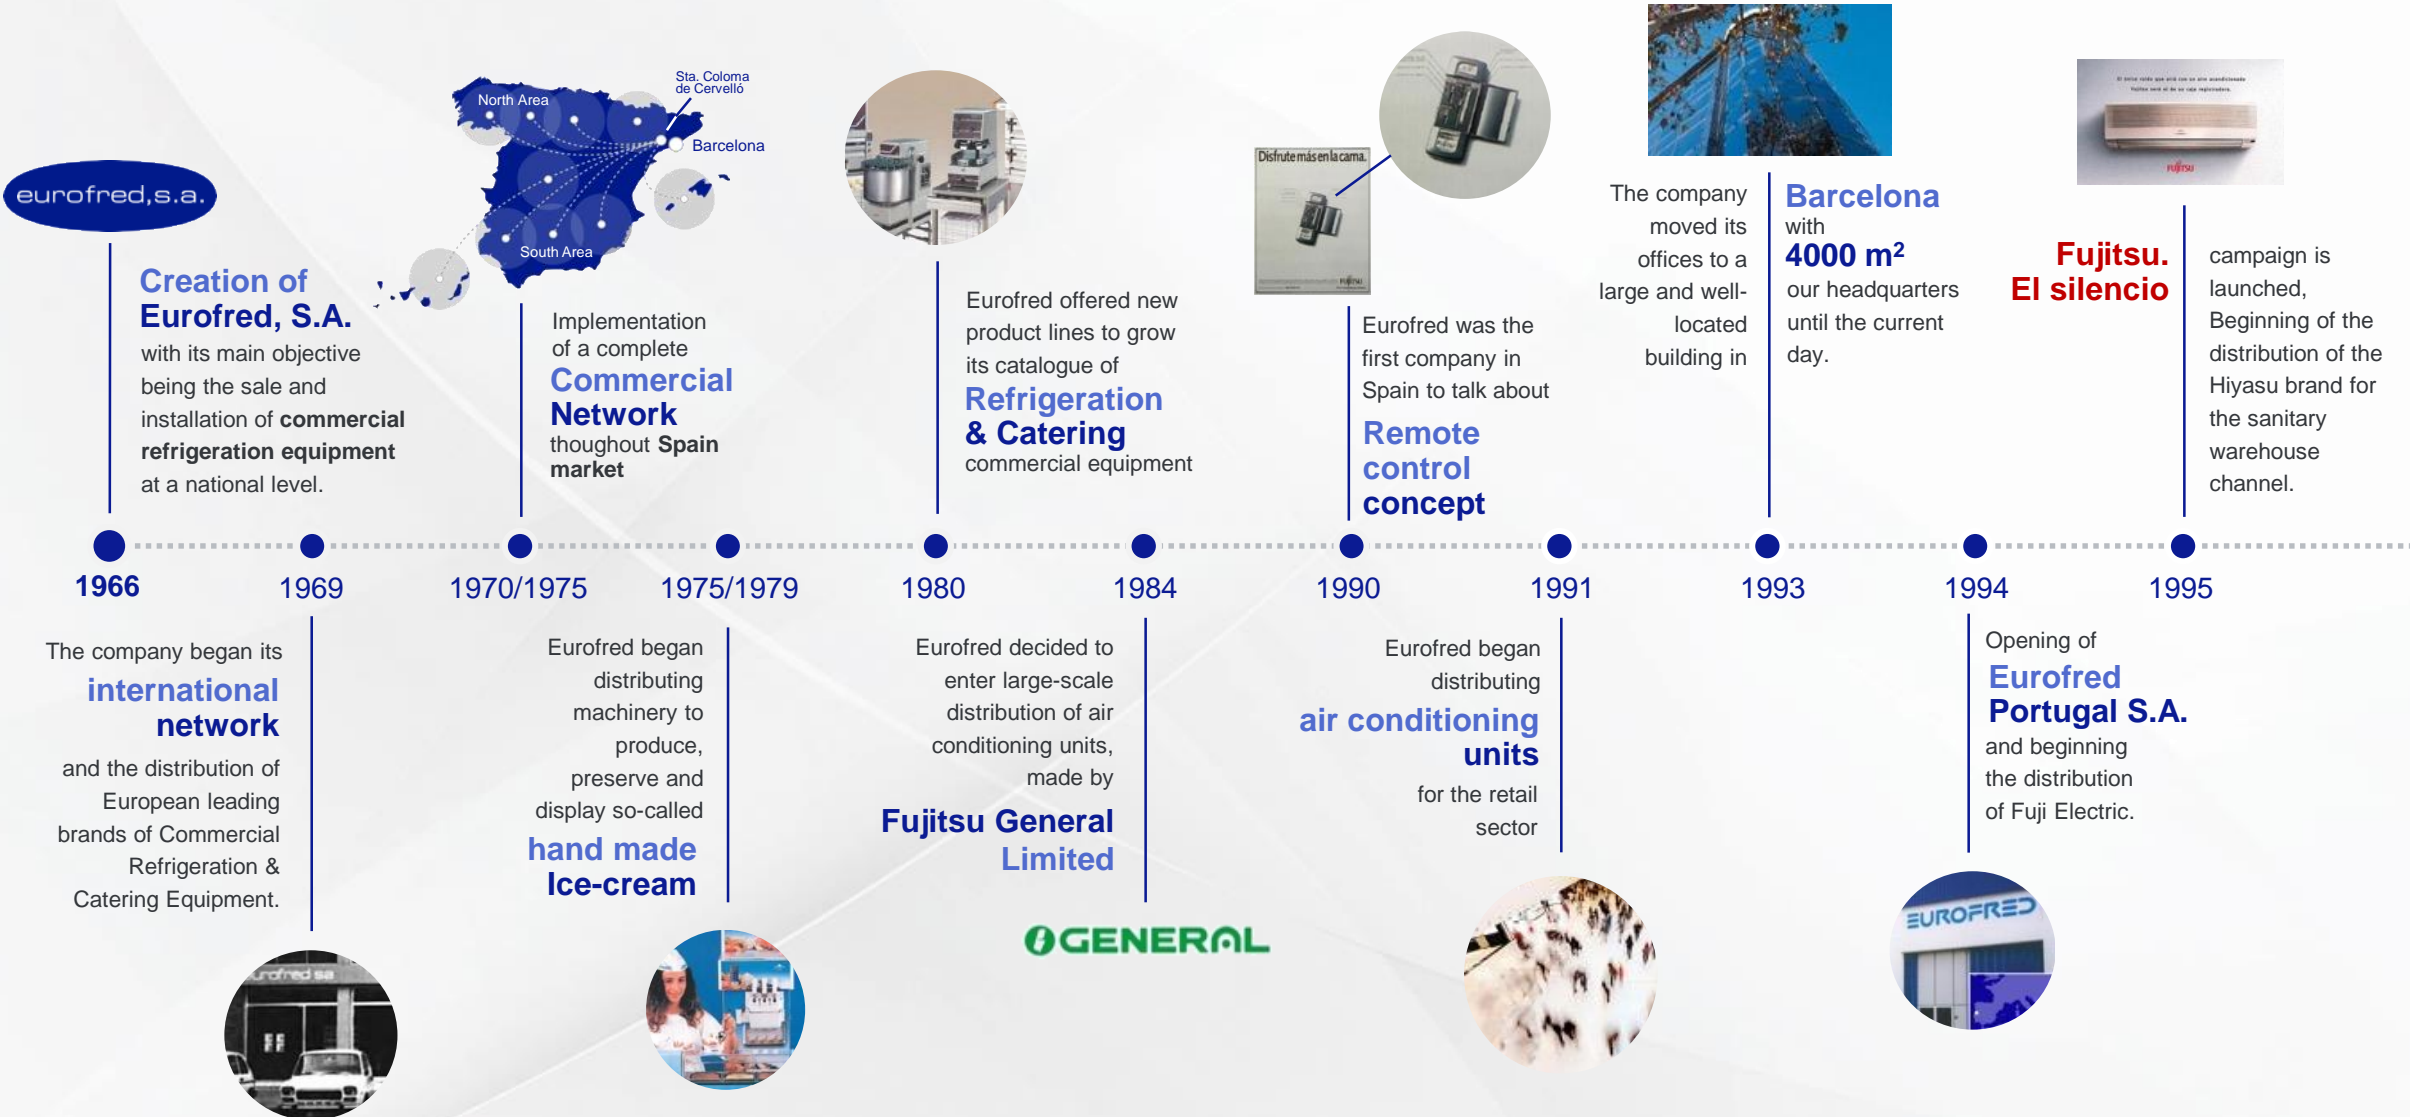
eurofred,s.a.

Creation of Eurofred, S.A. with its main objective being the sale and installation of commercial refrigeration equipment at a national level.

North Area
Sta. Coloma de Cervelló
Barcelona
South Area

Implementation of a complete Commercial Network thoughout Spain market

Eurofred offered new product lines to grow its catalogue of Refrigeration & Catering commercial equipment

Disfrute más en la cama.

Eurofred was the first company in Spain to talk about Remote control concept

The company moved its offices to a large and well-located building in

Barcelona with 4000 m$^2$ our headquarters until the current day.

Fujitsu. El silencio

campaign is launched, Beginning of the distribution of the Hiyasu brand for the sanitary warehouse channel.

1966
1969
1970/1975
1975/1979
1980
1984
1990
1991
1993
1994
1995

The company began its international network and the distribution of European leading brands of Commercial Refrigeration & Catering Equipment.

urofred sa

Eurofred began distributing machinery to produce, preserve and display so-called hand made Ice-cream

Eurofred decided to enter large-scale distribution of air conditioning units, made by Fujitsu General Limited

GENERAL

Eurofred began distributing air conditioning units for the retail sector

Opening of Eurofred Portugal S.A. and beginning the distribution of Fuji Electric.

EUROFRED